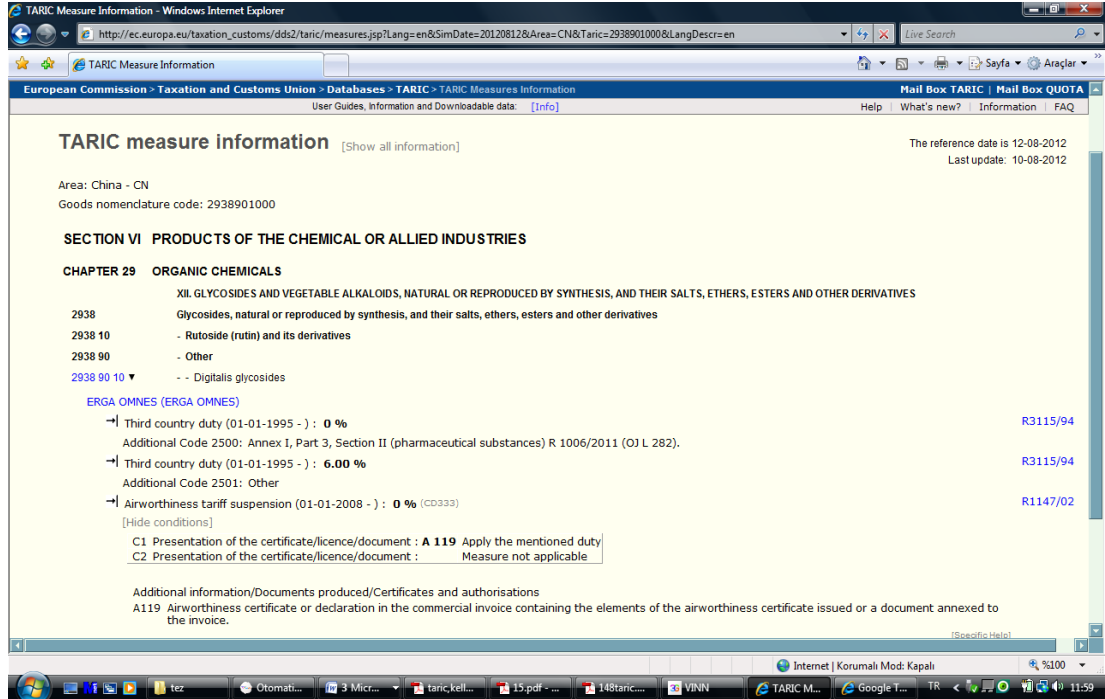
TARIC Measure Information - Windows Internet Explorer

http://ec.europa.eu/taxation_customs/dds2/taric/measures.jsp?Lang=en&SimDate=20120812&Area=CN&Taric=2938901000&LangDescr=en

Live Search

TARIC Measure Information

Sayfa ▾ Araçlar ▾

European Commission > Taxation and Customs Union > Databases > TARIC > TARIC Measures Information

Mail Box TARIC | Mail Box QUOTA

User Guides, Information and Downloadable data: [Info]

Help | What's new? | Information | FAQ

TARIC measure information [Show all information]

The reference date is 12-08-2012
Last update: 10-08-2012

Area: China - CN
Goods nomenclature code: 2938901000

SECTION VI PRODUCTS OF THE CHEMICAL OR ALLIED INDUSTRIES

CHAPTER 29 ORGANIC CHEMICALS

XII. GLYCOSIDES AND VEGETABLE ALKALOIDS, NATURAL OR REPRODUCED BY SYNTHESIS, AND THEIR SALTS, ETHERS, ESTERS AND OTHER DERIVATIVES

2938 Glycosides, natural or reproduced by synthesis, and their salts, ethers, esters and other derivatives

2938 10 - Rutoside (rutin) and its derivatives

2938 90 - Other

2938 90 10 ▼ - - Digitalis glycosides

ERGA OMNES (ERGA OMNES)

Third country duty (01-01-1995 - ) : 0 % R3115/94

Additional Code 2500: Annex I, Part 3, Section II (pharmaceutical substances) R 1006/2011 (OJ L 282).

Third country duty (01-01-1995 - ) : 6.00 % R3115/94

Additional Code 2501: Other

Airworthiness tariff suspension (01-01-2008 - ) : 0 % (CD333) R1147/02

[Hide conditions]

C1 Presentation of the certificate/licence/document : A 119 Apply the mentioned duty
C2 Presentation of the certificate/licence/document : Measure not applicable

Additional information/Documents produced/Certificates and authorisations
A119 Airworthiness certificate or declaration in the commercial invoice containing the elements of the airworthiness certificate issued or a document annexed to the invoice.

[Specific Help]

Internet | Korumalı Mod: Kapalı %100

tez Otomati... 3 Micr... taric,kell... 15.pdf - ... 148taric.... VINN TARIC M... Google T... TR 11:59